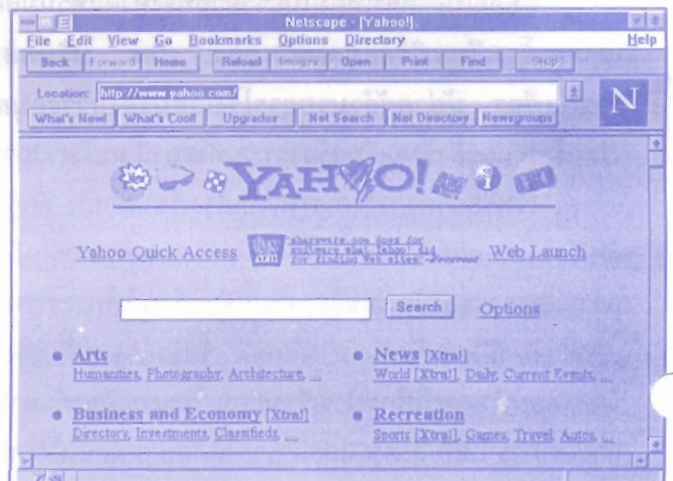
Netscape - [Yahoo!]

File Edit View Go Bookmarks Options Directory Help

Back Forward Home Reload Images Open Print Find Stop

Location: http://www.yahoo.com/

What's New! What's Cool! Upgrades Net Search Net Directory Newsgroups

N

YAHOO!

Yahoo Quick Access "shareware.com does for software what Yahoo! did for finding Web sites" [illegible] Web Launch

Search Options

Arts
Humanities, Photography, Architecture, ...

News [Xtra!]
World [Xtra!], Daily, Current Events, ...

Business and Economy [Xtra!]
Directory, Investments, Classifieds, ...

Recreation
Sports [Xtra!], Games, Travel, Autos, ...